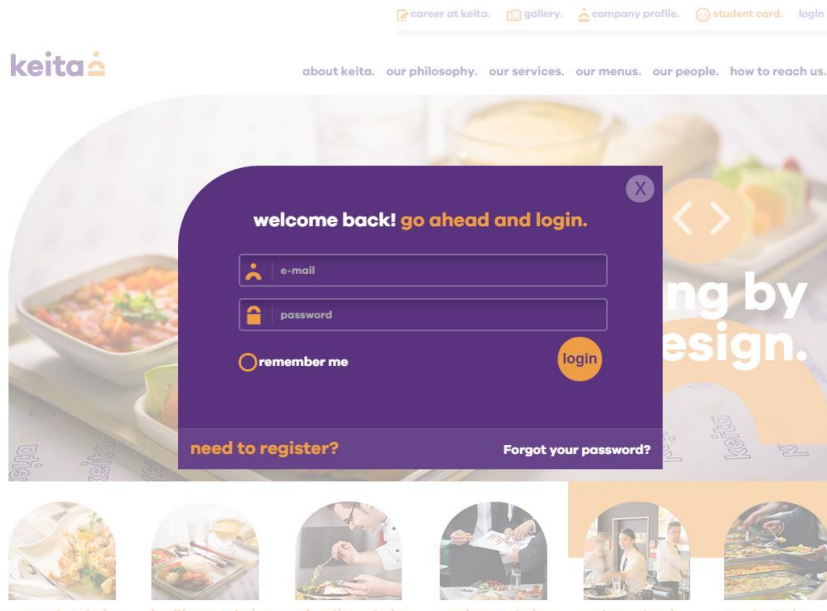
career at keita. gallery. company profile. student card. login

keita

about keita. our philosophy. our services. our menus. our people. how to reach us.

X

welcome back! go ahead and login.

e-mail

password

remember me

login

need to register?

Forgot your password?

ng by
esign.

keita

keita